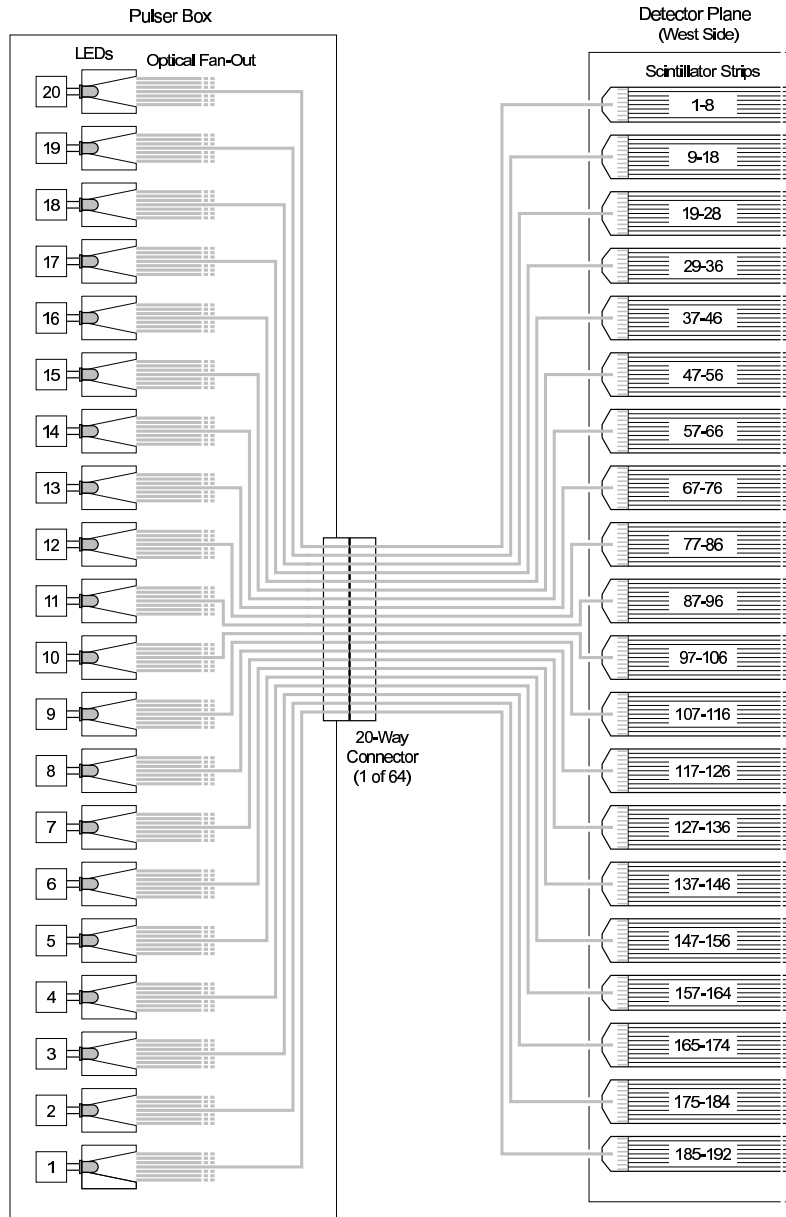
Pulser Box

LEDs

Optical Fan-Out

20

19

18

17

16

15

14

13

12

11

10

9

8

7

6

5

4

3

2

1

20-Way Connector (1 of 64)

Detector Plane (West Side)

Scintillator Strips

1-8

9-18

19-28

29-36

37-46

47-56

57-66

67-76

77-86

87-96

97-106

107-116

117-126

127-136

137-146

147-156

157-164

165-174

175-184

185-192